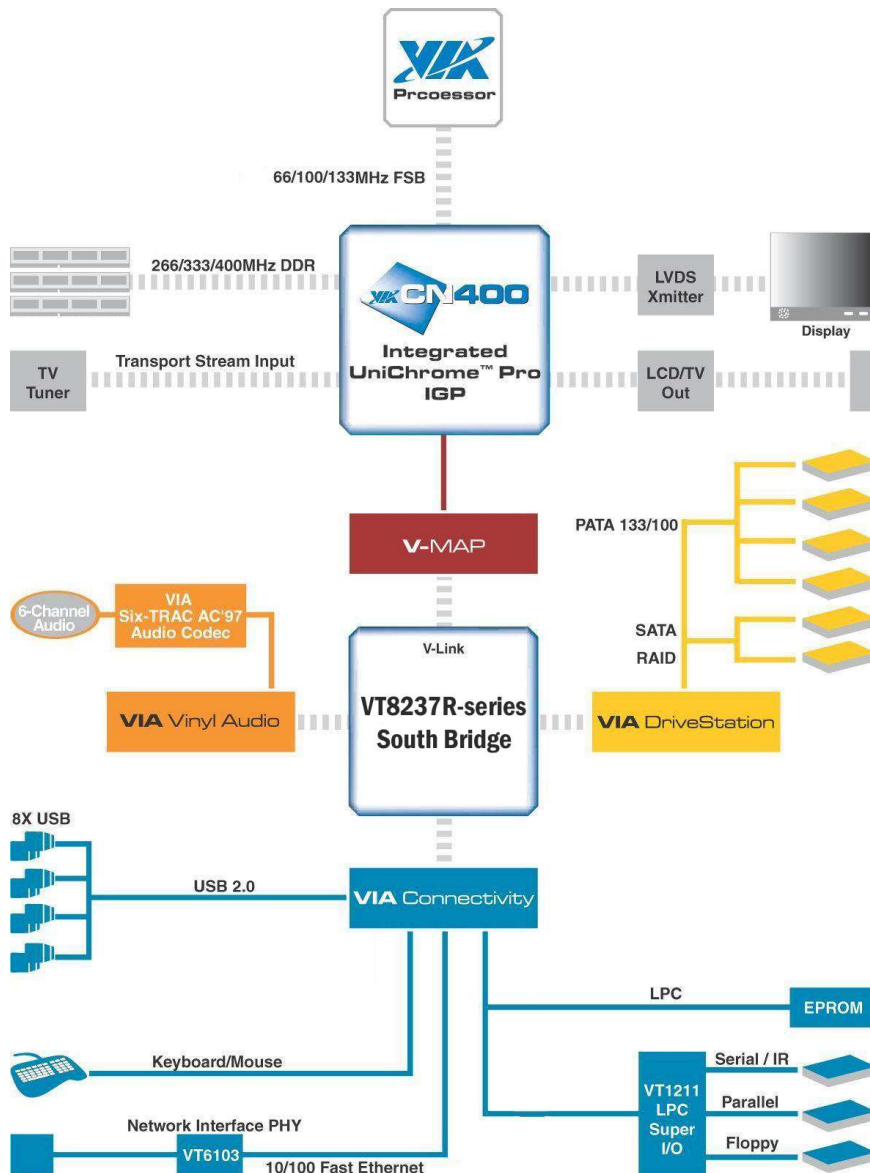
VIA
Prcoessor

66/100/133MHz FSB

266/333/400MHz DDR

VIA CN400
Integrated UniChrome™ Pro IGP

LVDS Xmitter

Display

TV Tuner

Transport Stream Input

LCD/TV Out

V-MAP

PATA 133/100

SATA

RAID

6-Channel Audio

VIA Six-TRAC AC'97 Audio Codec

V-Link

VT8237R-series South Bridge

VIA Vinyl Audio

VIA DriveStation

8X USB

USB 2.0

VIA Connectivity

LPC

EPROM

Keyboard/Mouse

VT1211 LPC Super I/O

Serial / IR

Parallel

Floppy

Network Interface PHY

VT6103

10/100 Fast Ethernet